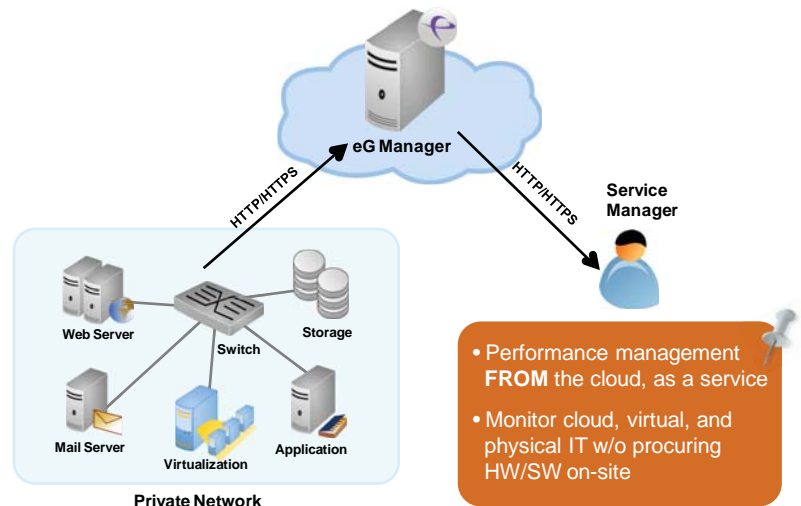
eG Manager

HTTP/HTTPS

HTTP/HTTPS

Service Manager

Web Server

Switch

Storage

Mail Server

Virtualization

Application

Private Network

• Performance management **FROM** the cloud, as a service

• Monitor cloud, virtual, and physical IT w/o procuring HW/SW on-site